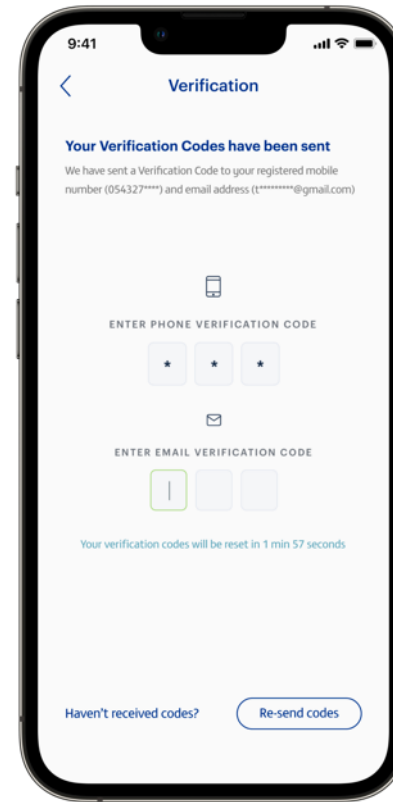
9:41

<

Verification

Your Verification Codes have been sent

We have sent a Verification Code to your registered mobile number (054327****) and email address (t*********@gmail.com)

ENTER PHONE VERIFICATION CODE

* * *

ENTER EMAIL VERIFICATION CODE

Your verification codes will be reset in 1 min 57 seconds

Haven't received codes?

Re-send codes